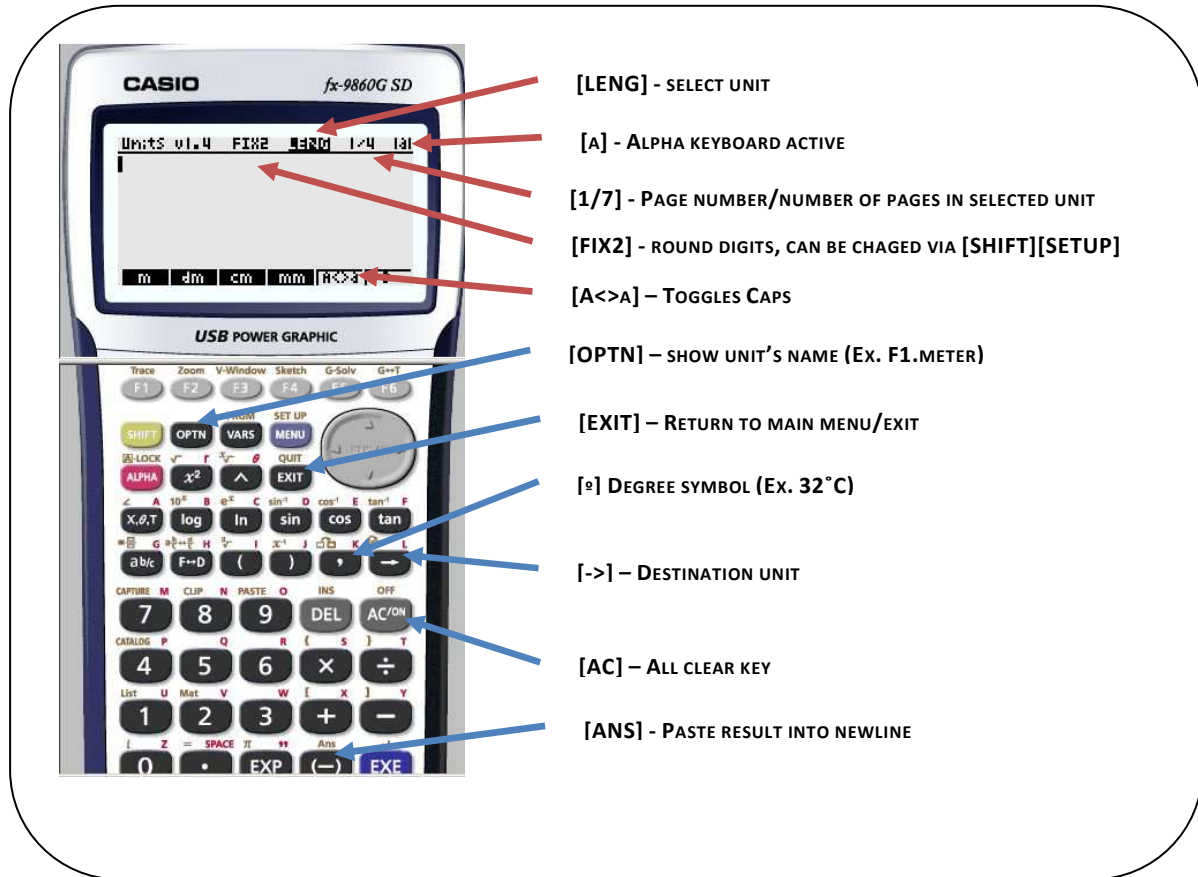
CASIO fx-9860G SD

UnitS v1.4 FIX2 LENG 1/4 [a]

m dm cm mm A<>a

USB POWER GRAPHIC

Trace Zoom V-Window Sketch G-Solv G↔T
F1 F2 F3 F4 F5 F6
SHIFT OPTN VARS MENU
SET UP
A-LOCK QUIT
ALPHA $x^2$ ^ EXIT
A B C D E F
X,θ,T log ln sin cos tan
G H I J K L
a b/c F↔D ( ) , →
CAPTURE M CLIP N PASTE O INS OFF
7 8 9 DEL AC/ON
CATALOG P Q R S T
4 5 6 × ÷
List U Mat V W X Y
1 2 3 + −
Z = SPACE π Ans
0 • EXP (−) EXE

[LENG] - SELECT UNIT

[A] - ALPHA KEYBOARD ACTIVE

[1/7] - PAGE NUMBER/NUMBER OF PAGES IN SELECTED UNIT

[FIX2] - ROUND DIGITS, CAN BE CHAGED VIA [SHIFT][SETUP]

[A<>A] – TOGGLES CAPS

[OPTN] – SHOW UNIT'S NAME (EX. F1.METER)

[EXIT] – RETURN TO MAIN MENU/EXIT

[º] DEGREE SYMBOL (EX. 32˚C)

[->] – DESTINATION UNIT

[AC] – ALL CLEAR KEY

[ANS] - PASTE RESULT INTO NEWLINE